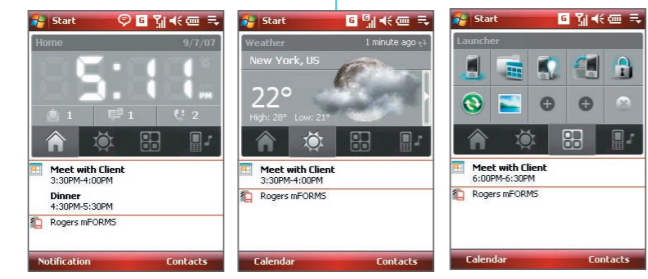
Start

Home 9/7/07

5:11 PM

1 1 2

Meet with Client
3:30PM-4:00PM

Dinner
4:30PM-5:30PM

Rogers mFORMS

Notification Contacts

Start

Weather 1 minute ago

New York, US

22°

High: 28° Low: 21°

Meet with Client
3:30PM-4:00PM

Rogers mFORMS

Calendar Contacts

Start

Launcher

Meet with Client
6:00PM-6:30PM

Rogers mFORMS

Calendar Contacts